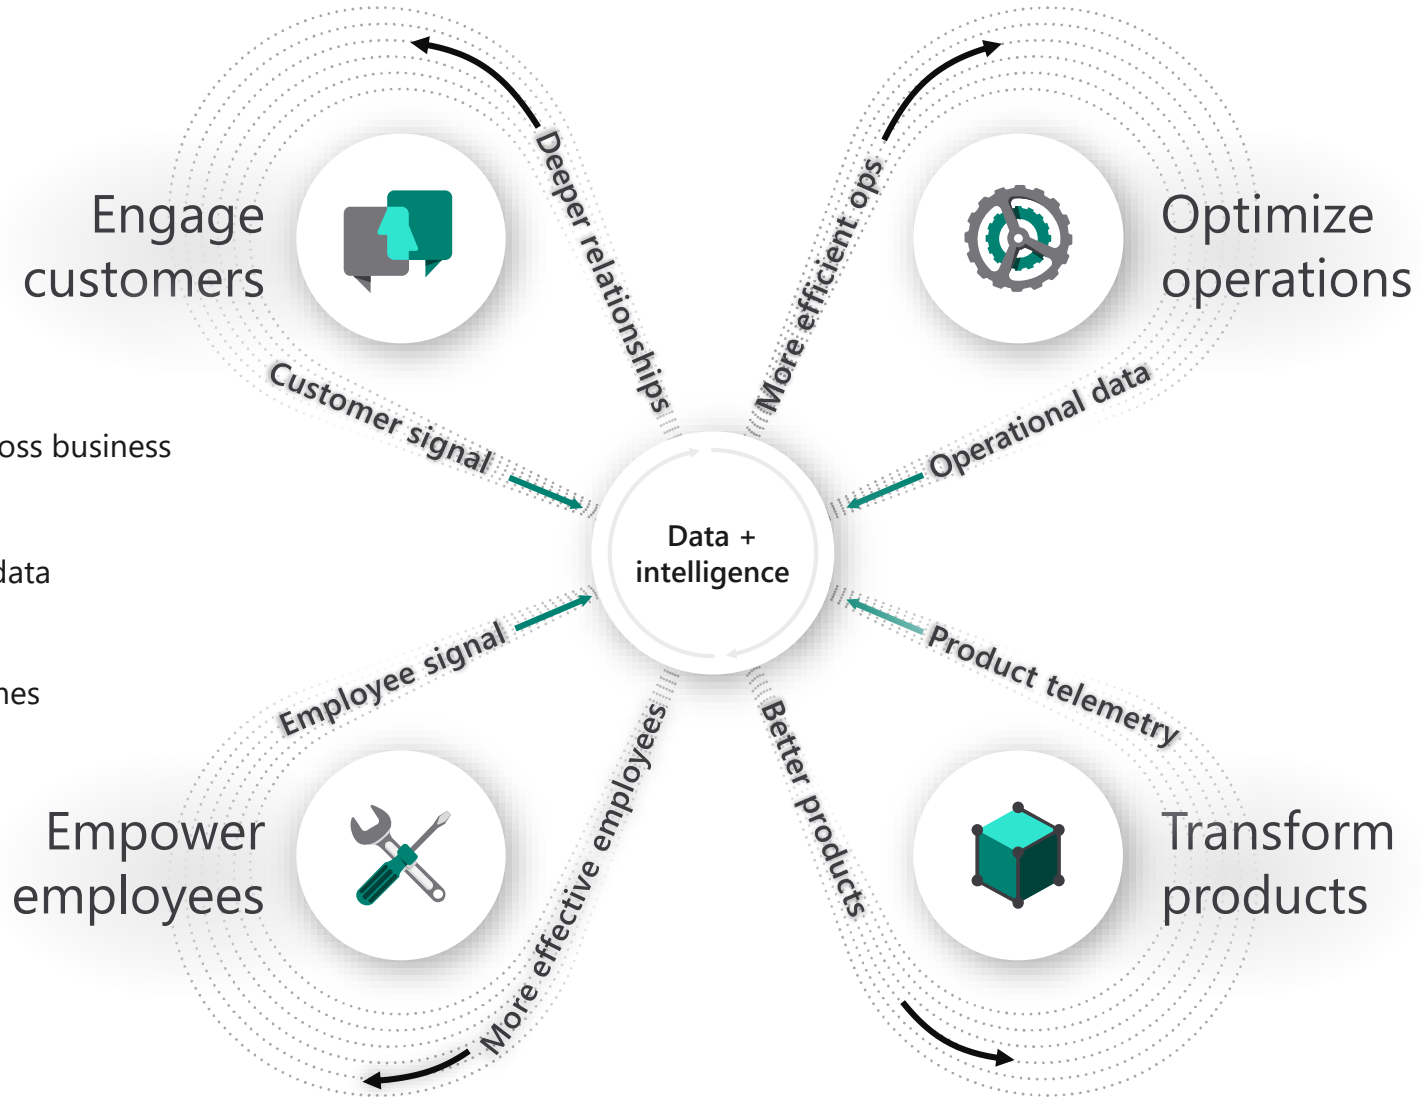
Engage customers

Deeper relationships

More efficient ops

Optimize operations

Customer signal

Operational data

oss business

Data + intelligence

data

Employee signal

Product telemetry

nes

Empower employees

More effective employees

Better products

Transform products